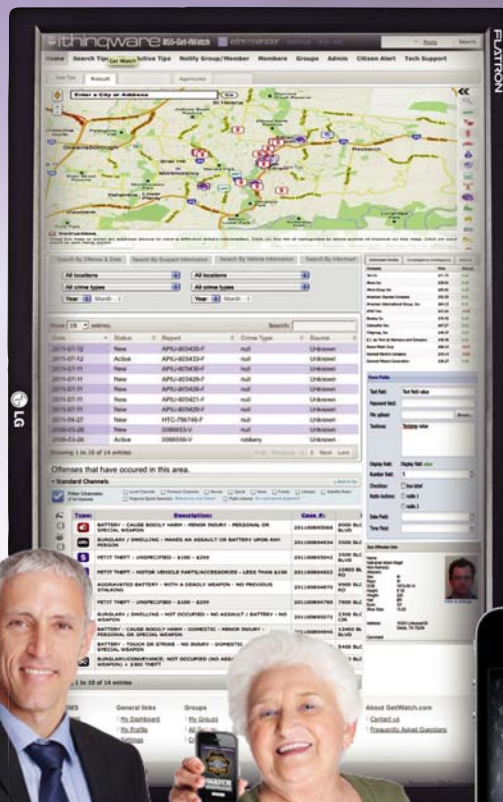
ithinqware 855-Get-Watch Administrator

Home Search Tips Get Watch Active Tips Notify Group/Member Members Groups Admin Citizen Alert Tech Support

Our Tips Result Agencies

Enter a City or Address Go

Greensborough

Instructions

Search By Offense & Date Search By Suspect Information Search By Vehicle Information Search By Informant

All locations All locations

All crime types All crime types

Year Month Year Month

Show 10 entries Search:

| Date | Status | Report | Crime Type | Source |
|---|---|---|---|---|
| 2011-07-12 | New | APIU-805435-F | null | Unknown |
| 2011-07-12 | Active | APIU-805433-F | null | Unknown |
| 2011-07-11 | New | APIU-805430-F | null | Unknown |
| 2011-07-11 | New | APIU-805429-F | null | Unknown |
| 2011-07-11 | New | APIU-805428-F | null | Unknown |
| 2011-07-11 | New | APIU-805421-F | null | Unknown |
| 2011-07-11 | New | APIU-805420-F | null | Unknown |
| 2011-04-27 | New | HTC-796748-F | null | Unknown |
| 2006-03-26 | New | 0986553-V | null | Unknown |
| 2006-03-26 | Active | 0986536-V | robbery | Unknown |

Showing 1 to 10 of 14 entries First Previous 1 2 Next Last

Offenses that have occured in this area.

Standard Channels

| Type: | Description: | Case #: | |
|---|---|---|---|
| | BATTERY - CAUSE BODILY HARM - MINOR INJURY - PERSONAL OR SPECIAL WEAPON | 2011000 | |
| | BURGLARY / DWELLING - MAKES AN ASSAULT OR BATTERY UPON ANY PERSON | 2011000 | |
| | PETIT THEFT - UNSPECIFIED - $100 - $299 | 2011000 | |
| | PETIT THEFT - MOTOR VEHICLE PARTS/ACCESSORIES - LESS THAN $100 | 2011000 | |
| | AGGRAVATED BATTERY - WITH A DEADLY WEAPON - NO PREVIOUS STALKING | 2011000 | |
| | PETIT THEFT - UNSPECIFIED - $100 - $299 | 2011000 | |
| | BURGLARY / DWELLING - NOT OCCUPIED - NO ASSAULT / BATTERY - NO WEAPON | 2011000 | |
| | BATTERY - CAUSE BODILY HARM - DOMESTIC - MINOR INJURY - PERSONAL OR SPECIAL WEAPON | 2011000 | |
| | BATTERY - TOUCH OR STRIKE - NO INJURY - DOMESTIC - SPECIAL WEAPON | 2011000 | |
| | BURGLARY/CONVEYANCE, NOT OCCUPIED (NO ASSAULT) > $300 THEFT | | |

1 to 10 of 14 entries

General links: My Dashboard, My Profile, Settings

Groups: My Groups

About GetWatch.com: Contact us, Frequently Asked Questions

FLATRON

LG